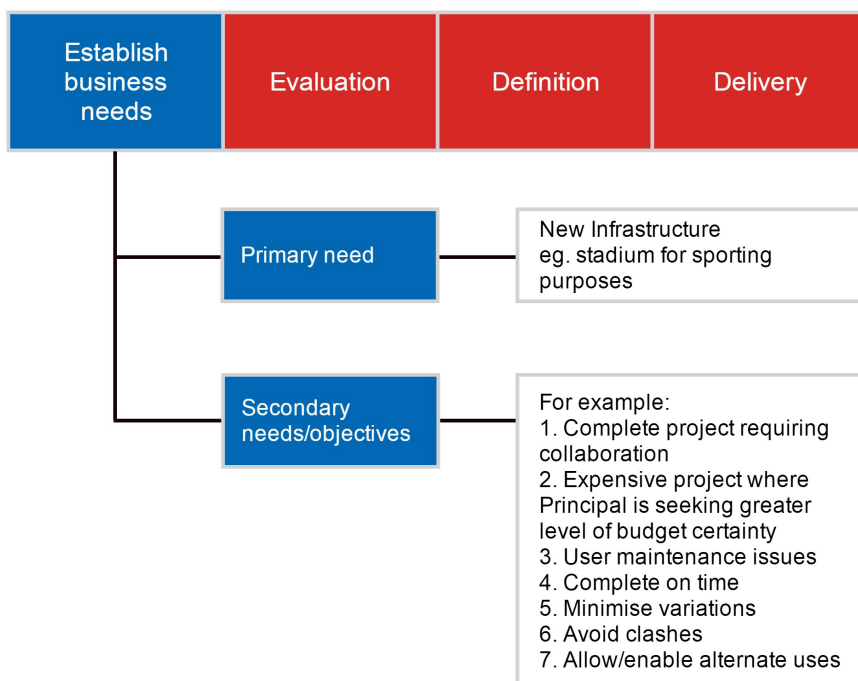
Establish business needs

Evaluation

Definition

Delivery

Primary need

New Infrastructure
eg. stadium for sporting purposes

Secondary needs/objectives

For example:
1. Complete project requiring collaboration
2. Expensive project where Principal is seeking greater level of budget certainty
3. User maintenance issues
4. Complete on time
5. Minimise variations
6. Avoid clashes
7. Allow/enable alternate uses